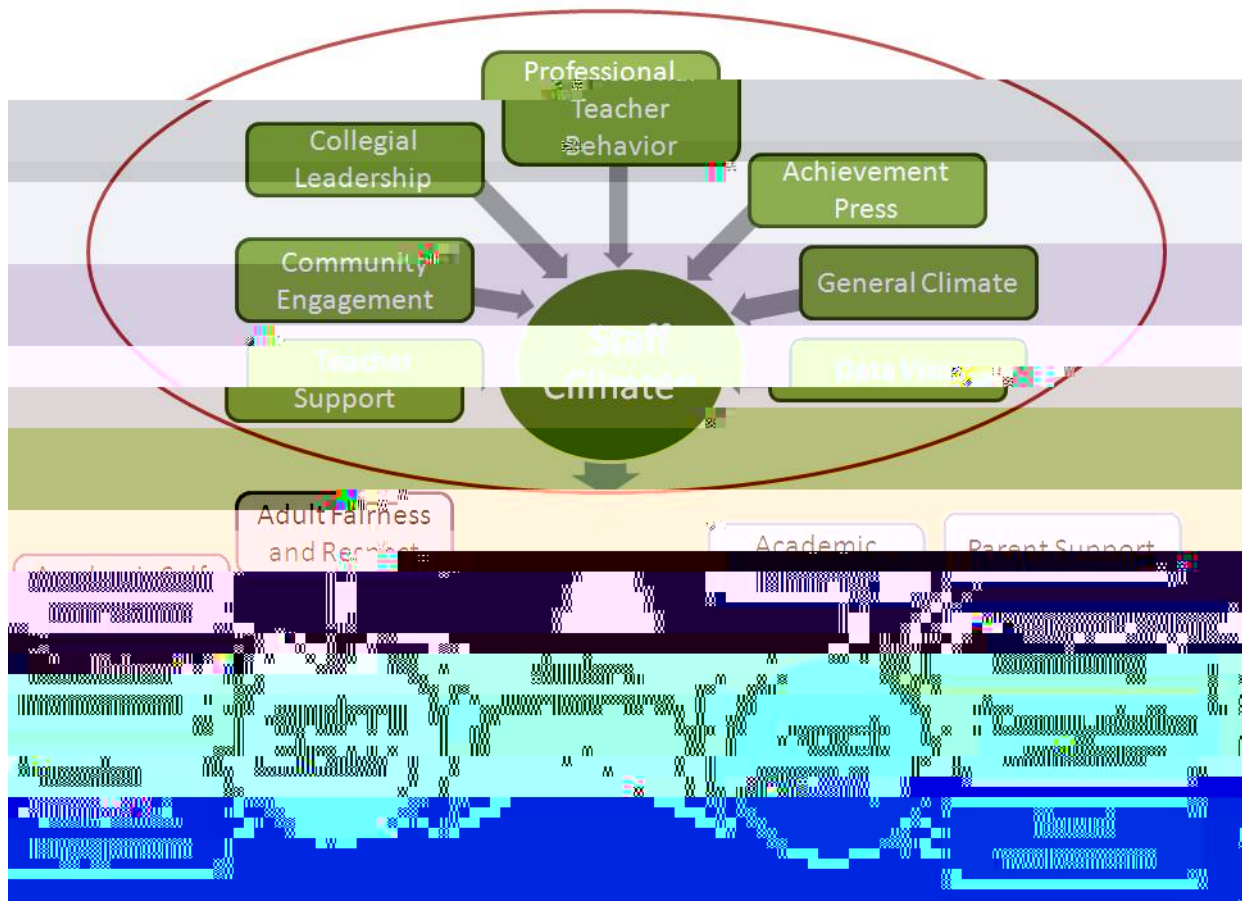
Professional Teacher Behavior

Collegial Leadership

Achievement Press

Community Engagement

General Climate

Teacher Support

Staff Climate

Data Use

Adult Fairness and Respect

Academic

Parent Support

Academic Self

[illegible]